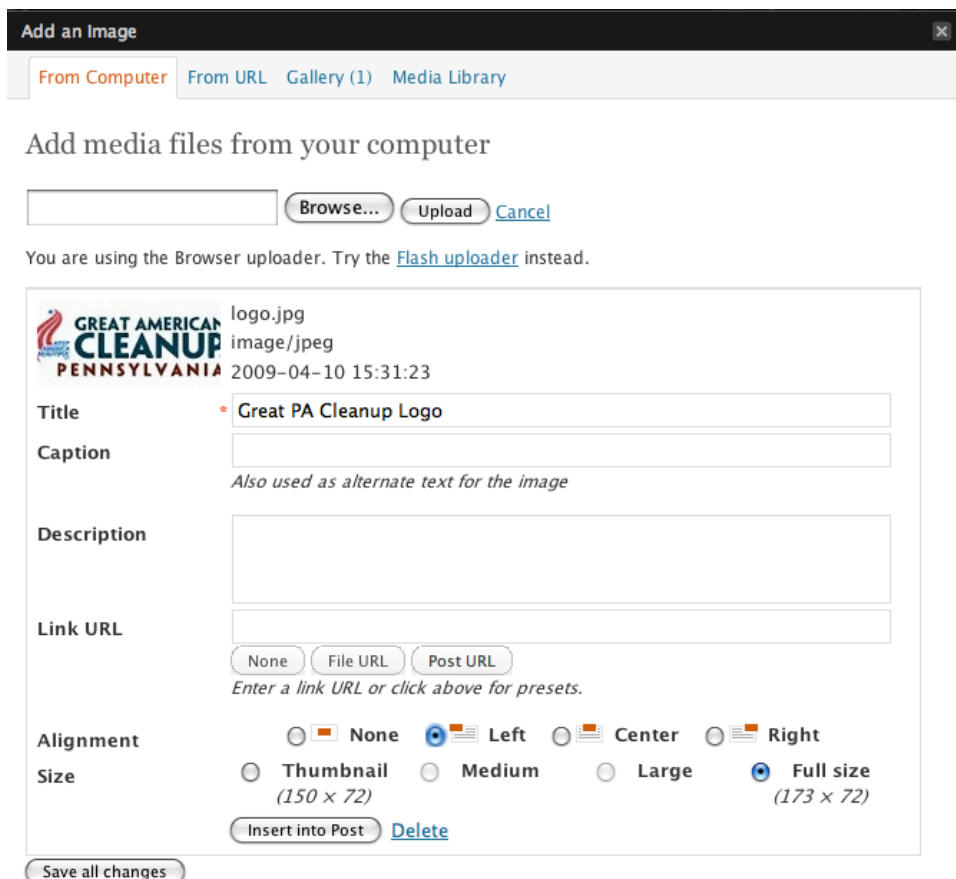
Add an Image

From Computer From URL Gallery (1) Media Library

Add media files from your computer

Browse... Upload Cancel

You are using the Browser uploader. Try the Flash uploader instead.

GREAT AMERICAN CLEANUP PENNSYLVANIA

logo.jpg
image/jpeg
2009-04-10 15:31:23

Title * Great PA Cleanup Logo

Caption

Also used as alternate text for the image

Description

Link URL

None File URL Post URL

Enter a link URL or click above for presets.

Alignment None Left Center Right

Size Thumbnail (150 × 72) Medium Large Full size (173 × 72)

Insert into Post Delete

Save all changes